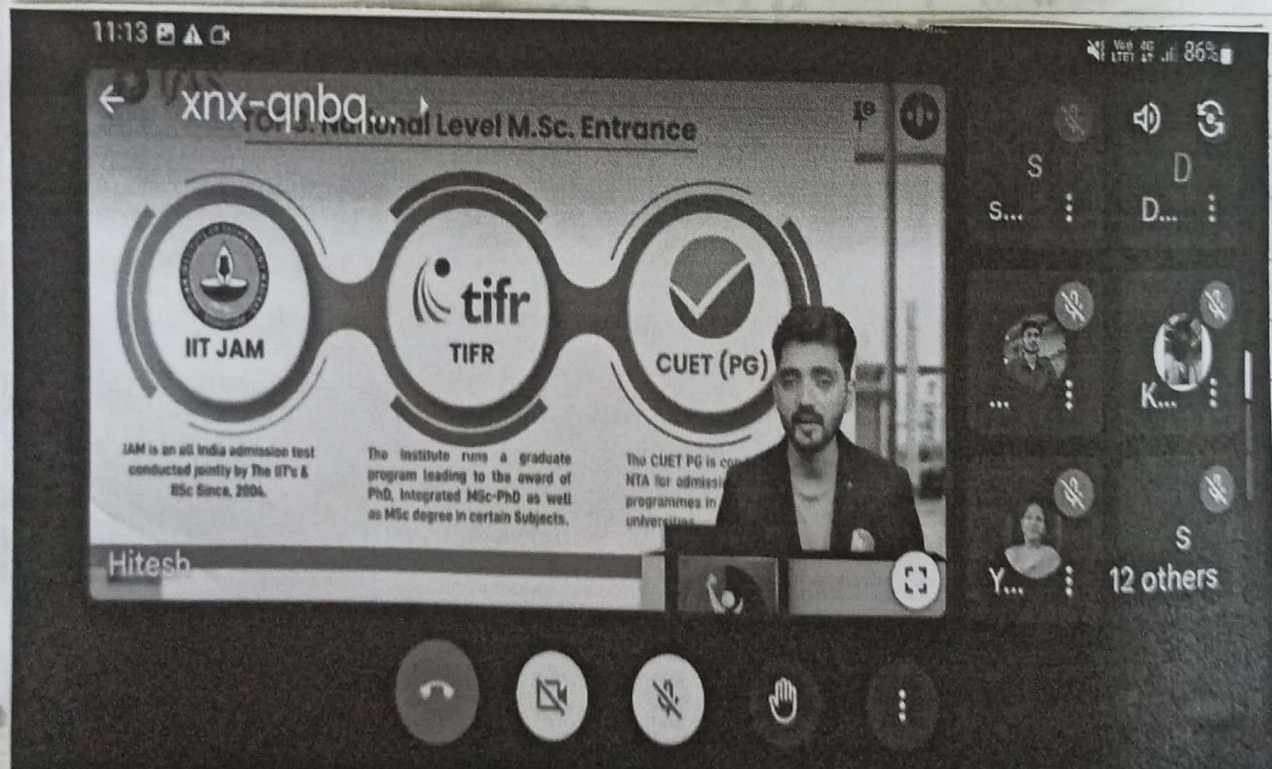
11:13

86%

xnx-qnbq

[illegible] National Level M.Sc. Entrance

IIT JAM

TIFR

CUET (PG)

tifr

JAM is an all India admission test conducted jointly by The IIT's & IISc Since, 2004.

The Institute runs a graduate program leading to the award of PhD, Integrated MSc-PhD as well as MSc degree in certain Subjects.

The CUET PG is con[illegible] NTA for admissi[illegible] programmes in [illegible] universities

Hitesh

S

S...

D

D...

...

K...

Y...

S

12 others